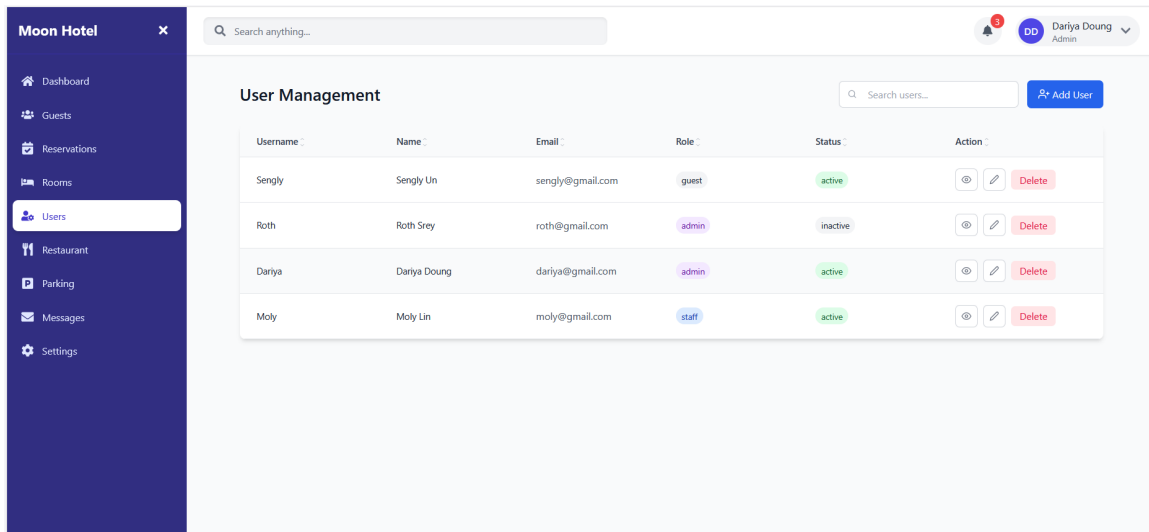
Moon Hotel ×

Dashboard
Guests
Reservations
Rooms
Users
Restaurant
Parking
Messages
Settings

Search anything...

3
DD Dariya Doung
Admin

User Management

Search users...
Add User

| Username | Name | Email | Role | Status | Action |
|---|---|---|---|---|---|
| Sengly | Sengly Un | sengly@gmail.com | guest | active | Delete |
| Roth | Roth Srey | roth@gmail.com | admin | inactive | Delete |
| Dariya | Dariya Doung | dariya@gmail.com | admin | active | Delete |
| Moly | Moly Lin | moly@gmail.com | staff | active | Delete |